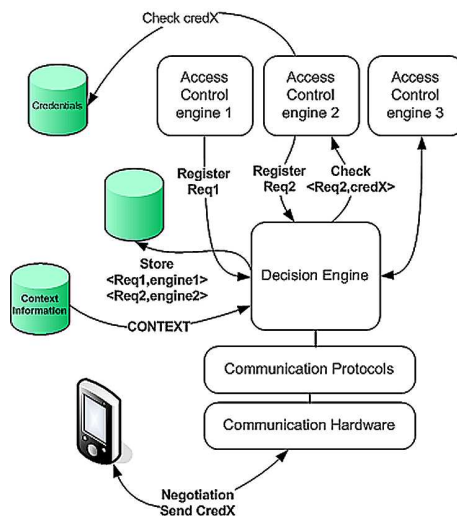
Check credX

Credentials

Access Control engine 1

Access Control engine 2

Access Control engine 3

Register Req1

Register Req2

Check <Req2,credX>

Store <Req1,engine1> <Req2,engine2>

Decision Engine

Context Information

CONTEXT

Communication Protocols

Communication Hardware

Negotiation Send CredX